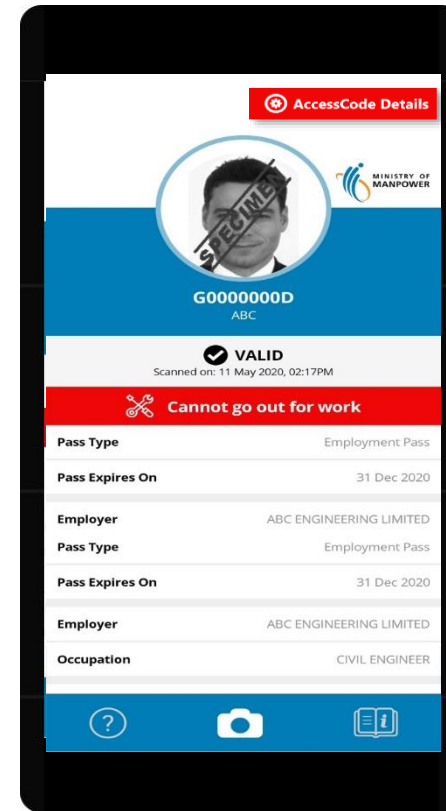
AccessCode Details

MINISTRY OF MANPOWER

SPECIMEN

G0000000D
ABC

VALID
Scanned on: 11 May 2020, 02:17PM

Cannot go out for work

Pass Type Employment Pass

Pass Expires On 31 Dec 2020

Employer ABC ENGINEERING LIMITED

Pass Type Employment Pass

Pass Expires On 31 Dec 2020

Employer ABC ENGINEERING LIMITED

Occupation CIVIL ENGINEER